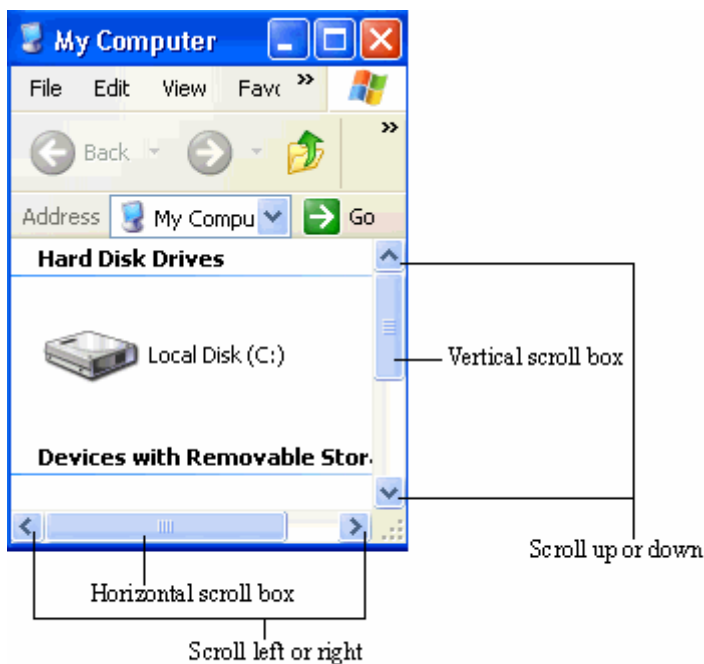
My Computer

File Edit View Favo »

Back »

Address My Compu Go

Hard Disk Drives

Local Disk (C:)

Devices with Removable Stor

Vertical scroll box

Scroll up or down

Horizontal scroll box

Scroll left or right